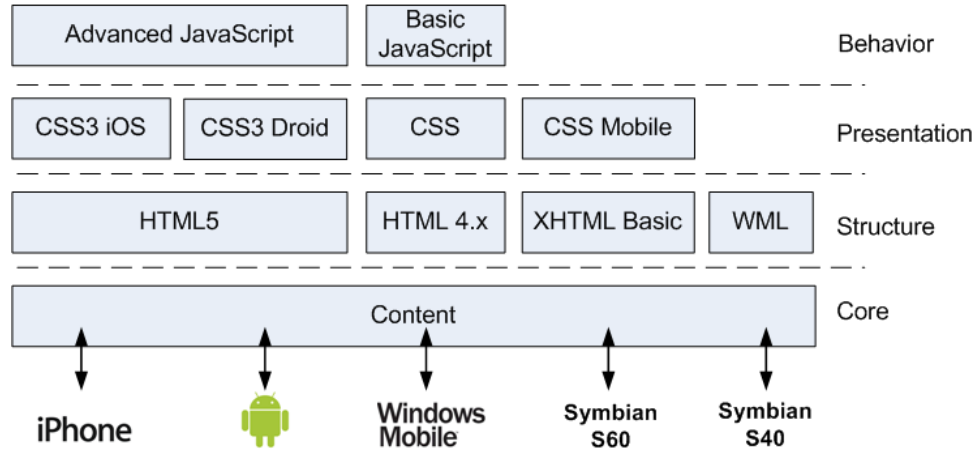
Advanced JavaScript

Basic JavaScript

Behavior

CSS3 iOS

CSS3 Droid

CSS

CSS Mobile

Presentation

HTML5

HTML 4.x

XHTML Basic

WML

Structure

Content

Core

iPhone

Windows Mobile

Symbian S60

Symbian S40